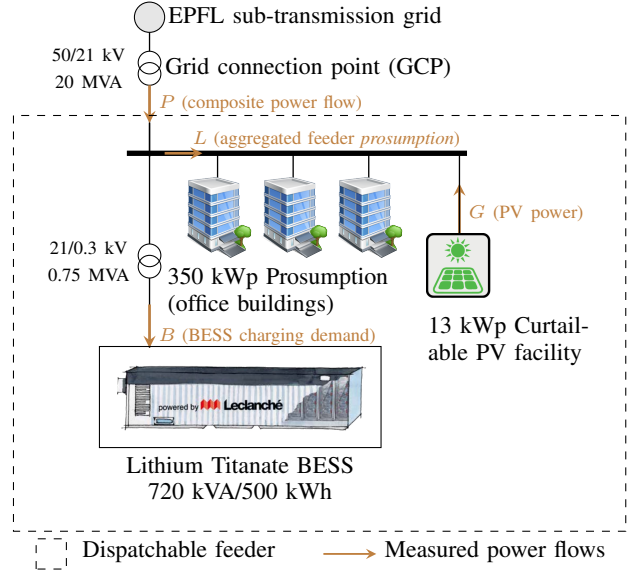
EPFL sub-transmission grid

50/21 kV
20 MVA

Grid connection point (GCP)

$P$ (composite power flow)

$L$ (aggregated feeder *prosumption*)

$G$ (PV power)

21/0.3 kV
0.75 MVA

350 kWp Prosumption (office buildings)

13 kWp Curtailable PV facility

$B$ (BESS charging demand)

powered by Leclanché

Lithium Titanate BESS
720 kVA/500 kWh

Dispatchable feeder

Measured power flows